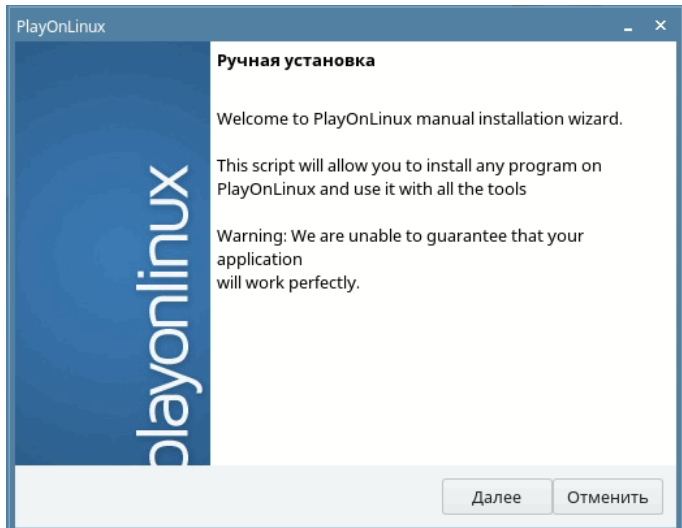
PlayOnLinux

playonlinux

Ручная установка

Welcome to PlayOnLinux manual installation wizard.

This script will allow you to install any program on PlayOnLinux and use it with all the tools

Warning: We are unable to guarantee that your application
will work perfectly.

Далее

Отменить